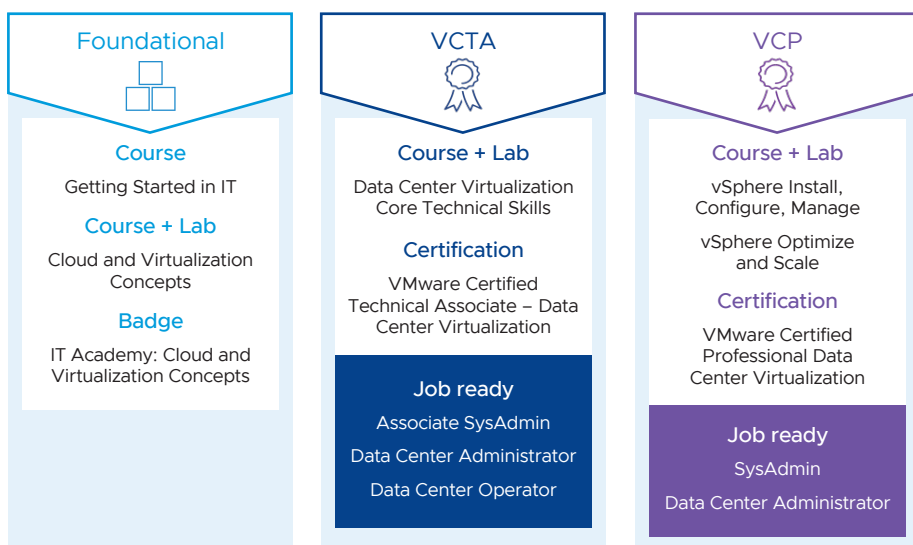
Foundational

Course

Getting Started in IT

Course + Lab

Cloud and Virtualization Concepts

Badge

IT Academy: Cloud and Virtualization Concepts

VCTA

Course + Lab

Data Center Virtualization Core Technical Skills

Certification

VMware Certified Technical Associate – Data Center Virtualization

Job ready

Associate SysAdmin

Data Center Administrator

Data Center Operator

VCP

Course + Lab

vSphere Install, Configure, Manage

vSphere Optimize and Scale

Certification

VMware Certified Professional Data Center Virtualization

Job ready

SysAdmin

Data Center Administrator